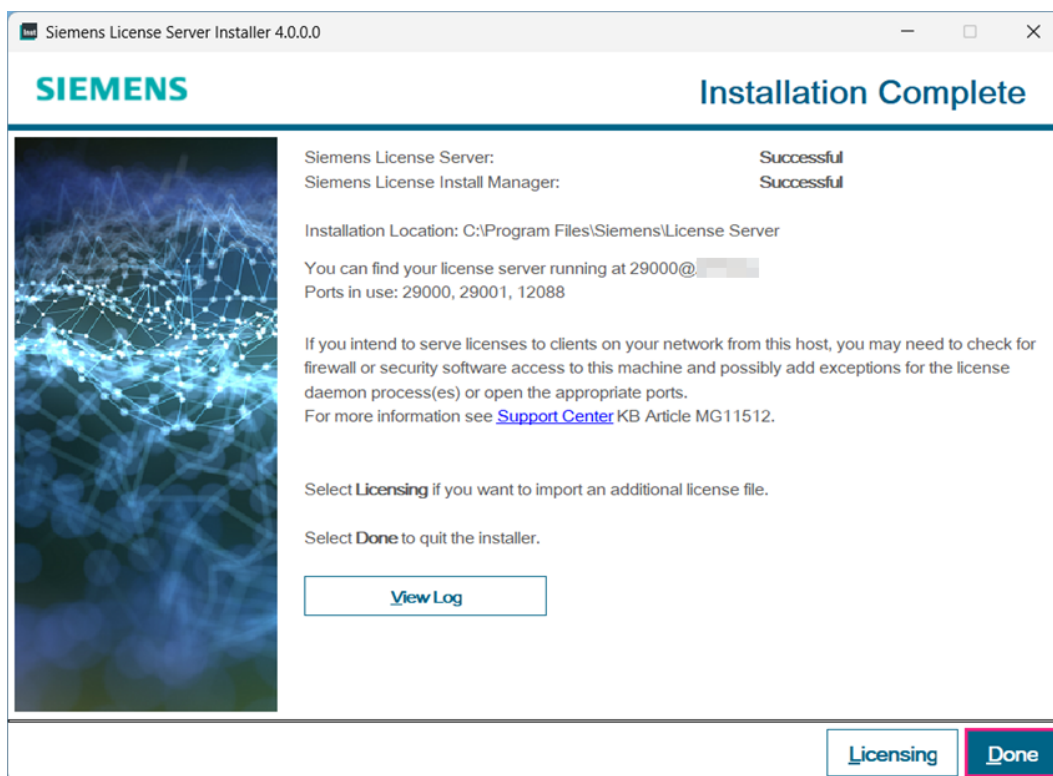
Siemens License Server Installer 4.0.0.0

SIEMENS

Installation Complete

| | |
|---|---|
| Siemens License Server: | Successful |
| Siemens License Install Manager: | Successful |

Installation Location: C:\Program Files\Siemens\License Server

You can find your license server running at 29000@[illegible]
Ports in use: 29000, 29001, 12088

If you intend to serve licenses to clients on your network from this host, you may need to check for firewall or security software access to this machine and possibly add exceptions for the license daemon process(es) or open the appropriate ports.
For more information see Support Center KB Article MG11512.

Select Licensing if you want to import an additional license file.

Select Done to quit the installer.

View Log

Licensing

Done